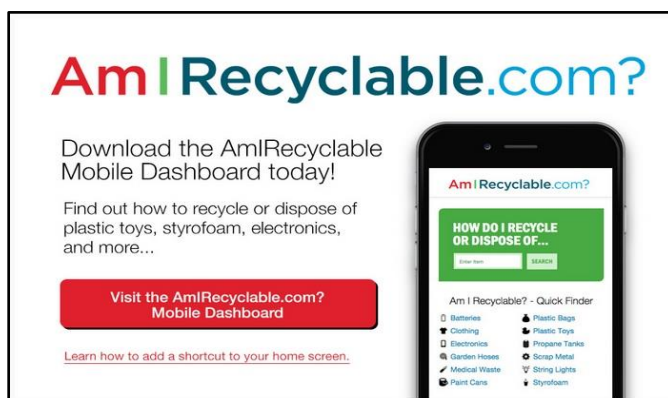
AmIRecyclable.com?

Download the AmIRecyclable Mobile Dashboard today!

Find out how to recycle or dispose of plastic toys, styrofoam, electronics, and more...

Visit the AmIRecyclable.com? Mobile Dashboard

Learn how to add a shortcut to your home screen.

AmIRecyclable.com?

HOW DO I RECYCLE OR DISPOSE OF...

Enter Item

SEARCH

Am I Recyclable? - Quick Finder

Batteries
Plastic Bags
Clothing
Plastic Toys
Electronics
Propane Tanks
Garden Hoses
Scrap Metal
Medical Waste
String Lights
Paint Cans
Styrofoam